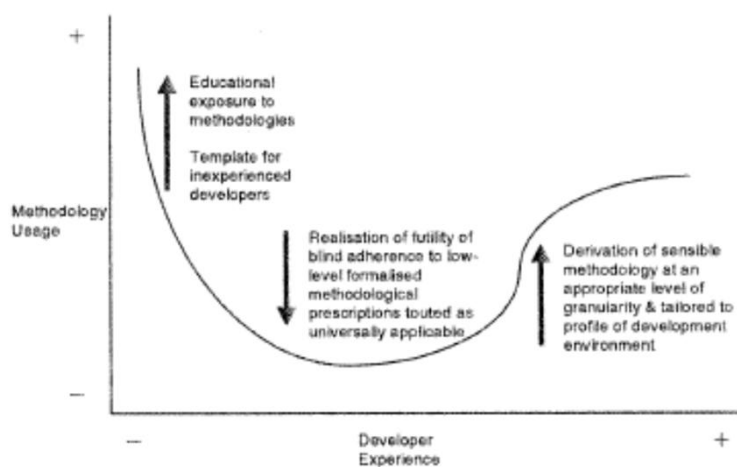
+

Educational exposure to methodologies

Template for inexperienced developers

Methodology Usage

Realisation of futility of blind adherence to low-level formalised methodological prescriptions touted as universally applicable

Derivation of sensible methodology at an appropriate level of granularity & tailored to profile of development environment

–

–

Developer Experience

+